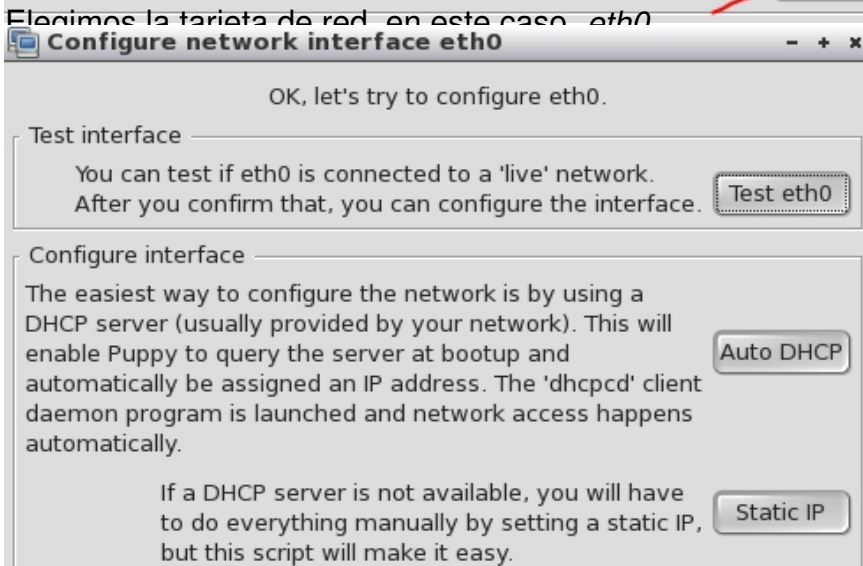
Elegimos la tarjeta de red, en este caso, eth0

Configure network interface eth0

- + x

OK, let's try to configure eth0.

Test interface

You can test if eth0 is connected to a 'live' network. After you confirm that, you can configure the interface.

Test eth0

Configure interface

The easiest way to configure the network is by using a DHCP server (usually provided by your network). This will enable Puppy to query the server at bootup and automatically be assigned an IP address. The 'dhcpcd' client daemon program is launched and network access happens automatically.

Auto DHCP

If a DHCP server is not available, you will have to do everything manually by setting a static IP, but this script will make it easy.

Static IP